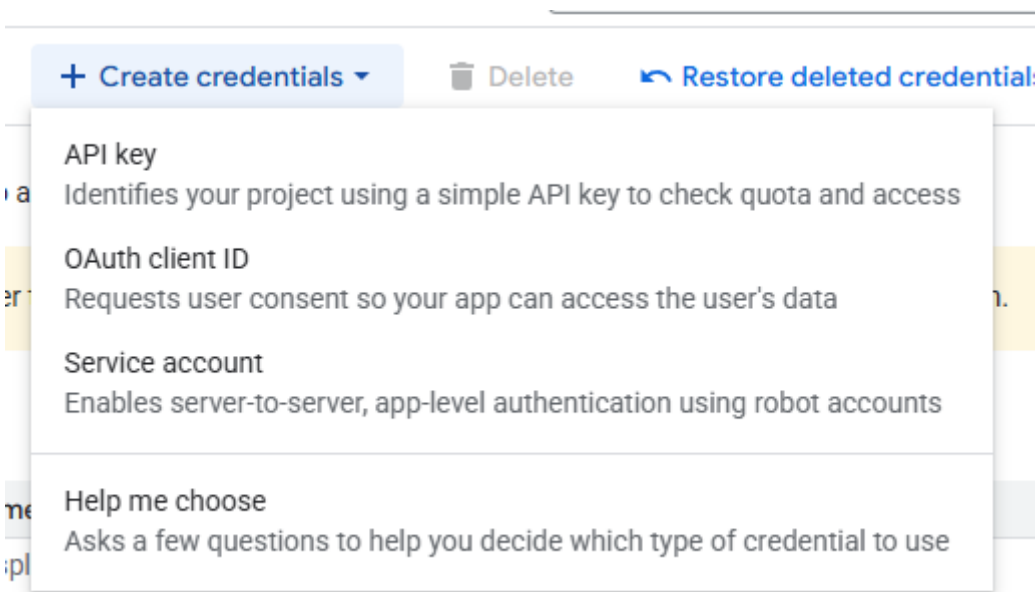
+ Create credentials ▾ Delete Restore deleted credentials

API key
Identifies your project using a simple API key to check quota and access

OAuth client ID
Requests user consent so your app can access the user's data

Service account
Enables server-to-server, app-level authentication using robot accounts

Help me choose
Asks a few questions to help you decide which type of credential to use

a
er
n.
me
spl